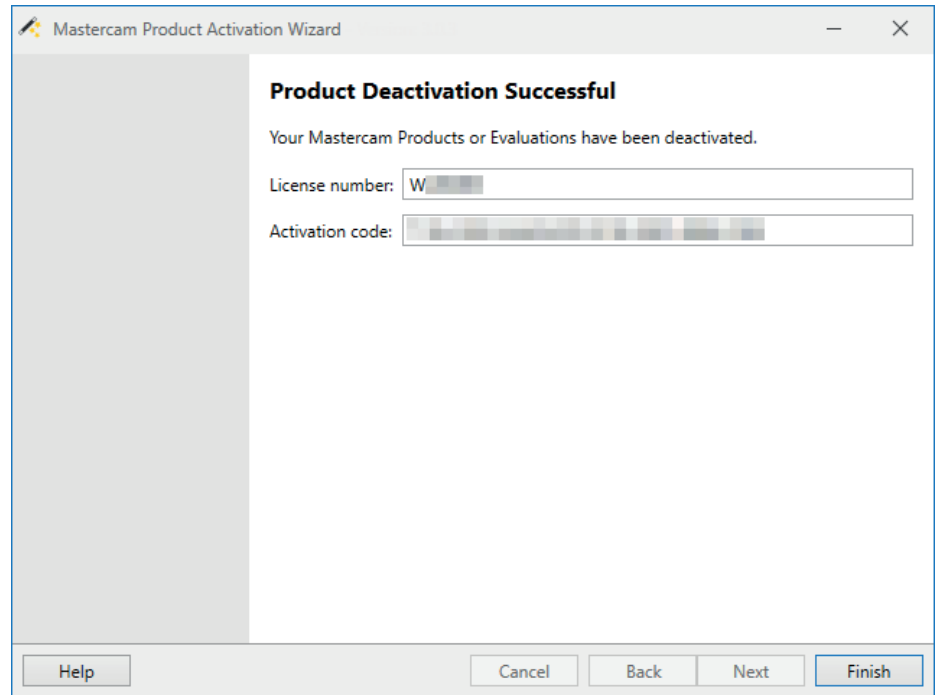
Mastercam Product Activation Wizard

Product Deactivation Successful

Your Mastercam Products or Evaluations have been deactivated.

License number: W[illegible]

Activation code: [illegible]

Help

Cancel

Back

Next

Finish